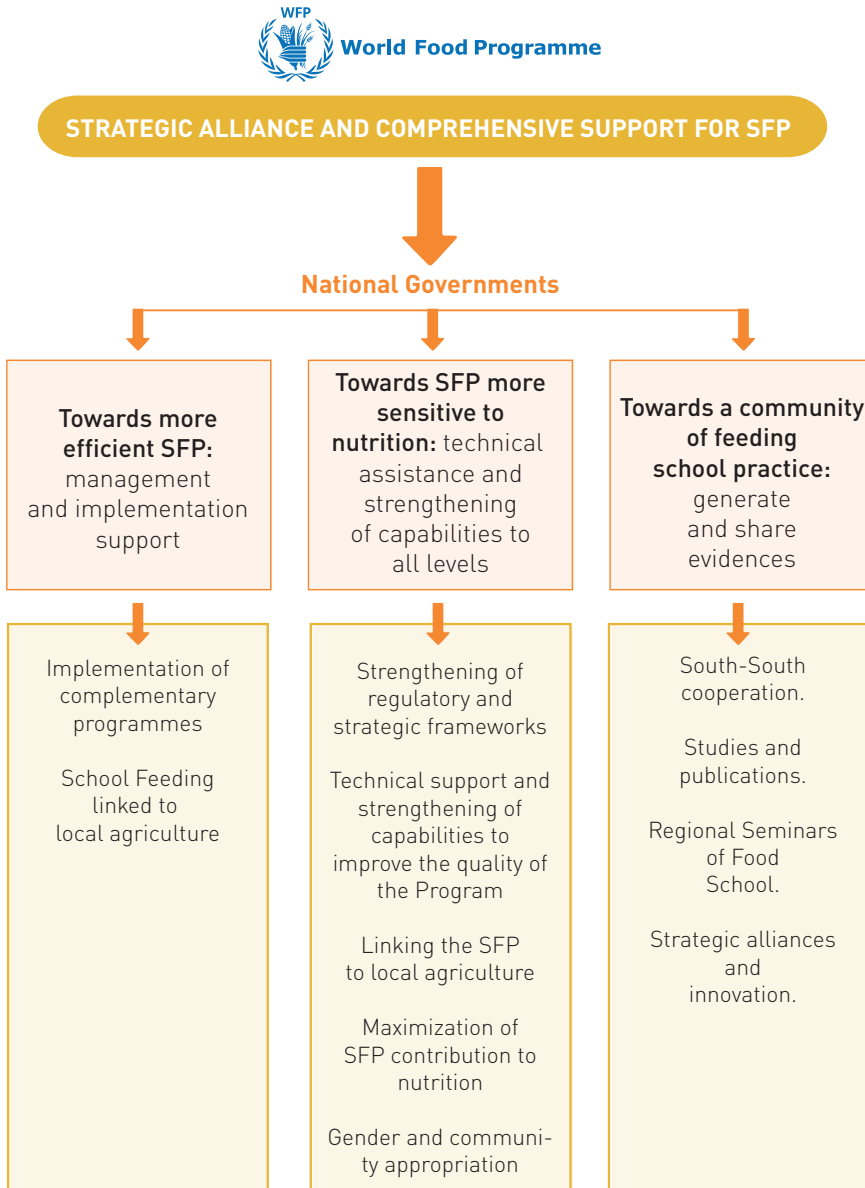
WFP
World Food Programme

STRATEGIC ALLIANCE AND COMPREHENSIVE SUPPORT FOR SFP

National Governments

Towards more efficient SFP: management and implementation support

Towards SFP more sensitive to nutrition: technical assistance and strengthening of capabilities to all levels

Towards a community of feeding school practice: generate and share evidences

Implementation of complementary programmes

School Feeding linked to local agriculture

Strengthening of regulatory and strategic frameworks

Technical support and strengthening of capabilities to improve the quality of the Program

Linking the SFP to local agriculture

Maximization of SFP contribution to nutrition

Gender and community appropriation

South-South cooperation.

Studies and publications.

Regional Seminars of Food School.

Strategic alliances and innovation.